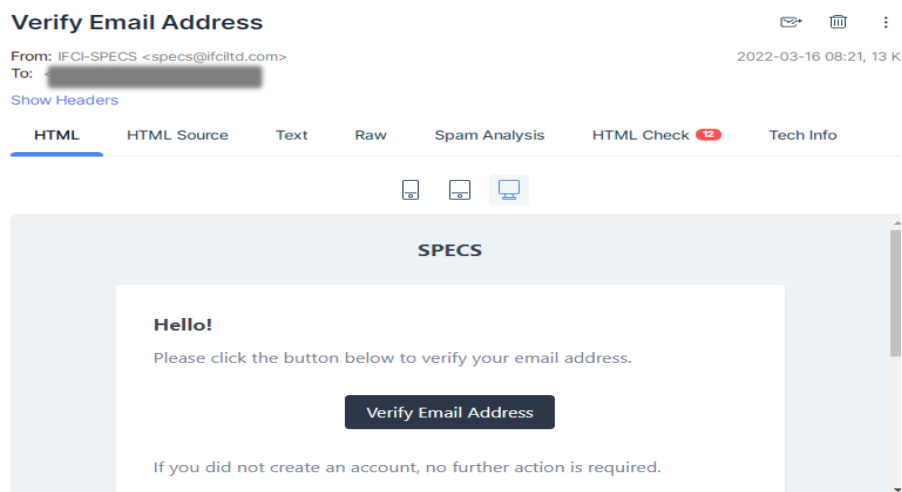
Verify Email Address

From: IFCI-SPECS <specs@ifciltd.com>
To: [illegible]

2022-03-16 08:21, 13 K

Show Headers

HTML | HTML Source | Text | Raw | Spam Analysis | HTML Check 12 | Tech Info

SPECS

Hello!

Please click the button below to verify your email address.

Verify Email Address

If you did not create an account, no further action is required.